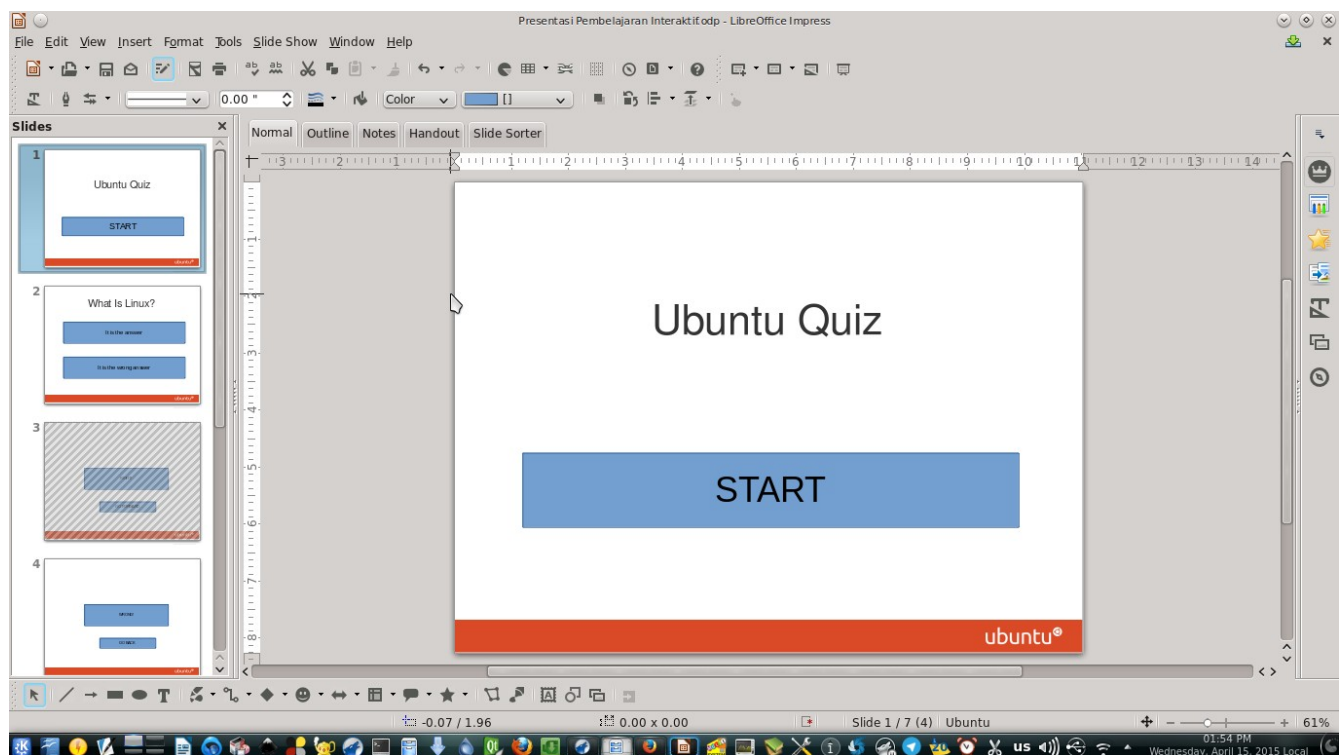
Presentasi Pembelajaran Interaktif.odp - LibreOffice Impress

File Edit View Insert Format Tools Slide Show Window Help

0.00 "

Color

[]

Slides

Normal Outline Notes Handout Slide Sorter

1
Ubuntu Quiz
START
ubuntu

2
What Is Linux?
It is the answer
It is the wrong answer
ubuntu

3

4

3 2 1 1 2 3 4 5 6 7 8 9 10 11 12 13 14

Ubuntu Quiz

START

ubuntu®

-0.07 / 1.96

0.00 x 0.00

Slide 1 / 7 (4) Ubuntu

61%

us

01:54 PM
Wednesday, April 15, 2015 Local